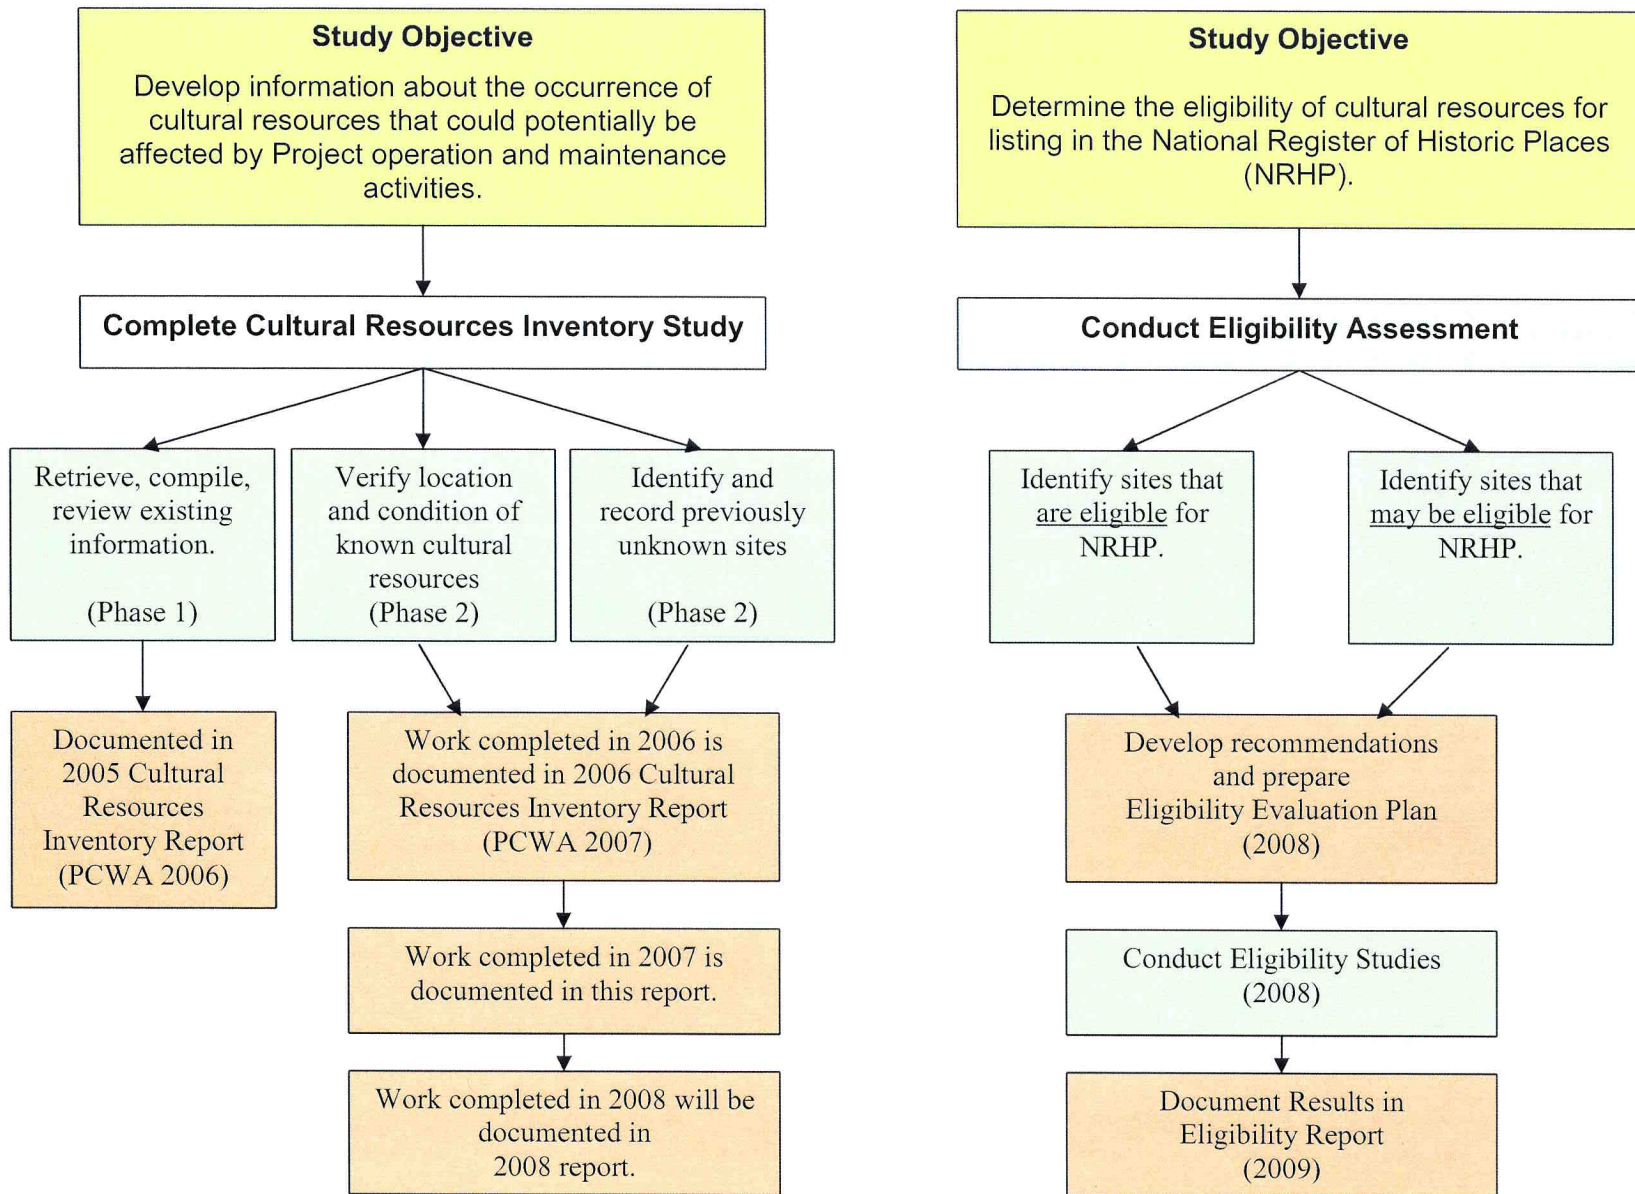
Study Objective

Develop information about the occurrence of cultural resources that could potentially be affected by Project operation and maintenance activities.

Complete Cultural Resources Inventory Study

Retrieve, compile, review existing information.

(Phase 1)

Verify location and condition of known cultural resources
(Phase 2)

Identify and record previously unknown sites

(Phase 2)

Documented in 2005 Cultural Resources Inventory Report (PCWA 2006)

Work completed in 2006 is documented in 2006 Cultural Resources Inventory Report (PCWA 2007)

Work completed in 2007 is documented in this report.

Work completed in 2008 will be documented in 2008 report.

Study Objective

Determine the eligibility of cultural resources for listing in the National Register of Historic Places (NRHP).

Conduct Eligibility Assessment

Identify sites that are eligible for NRHP.

Identify sites that may be eligible for NRHP.

Develop recommendations and prepare Eligibility Evaluation Plan (2008)

Conduct Eligibility Studies (2008)

Document Results in Eligibility Report (2009)